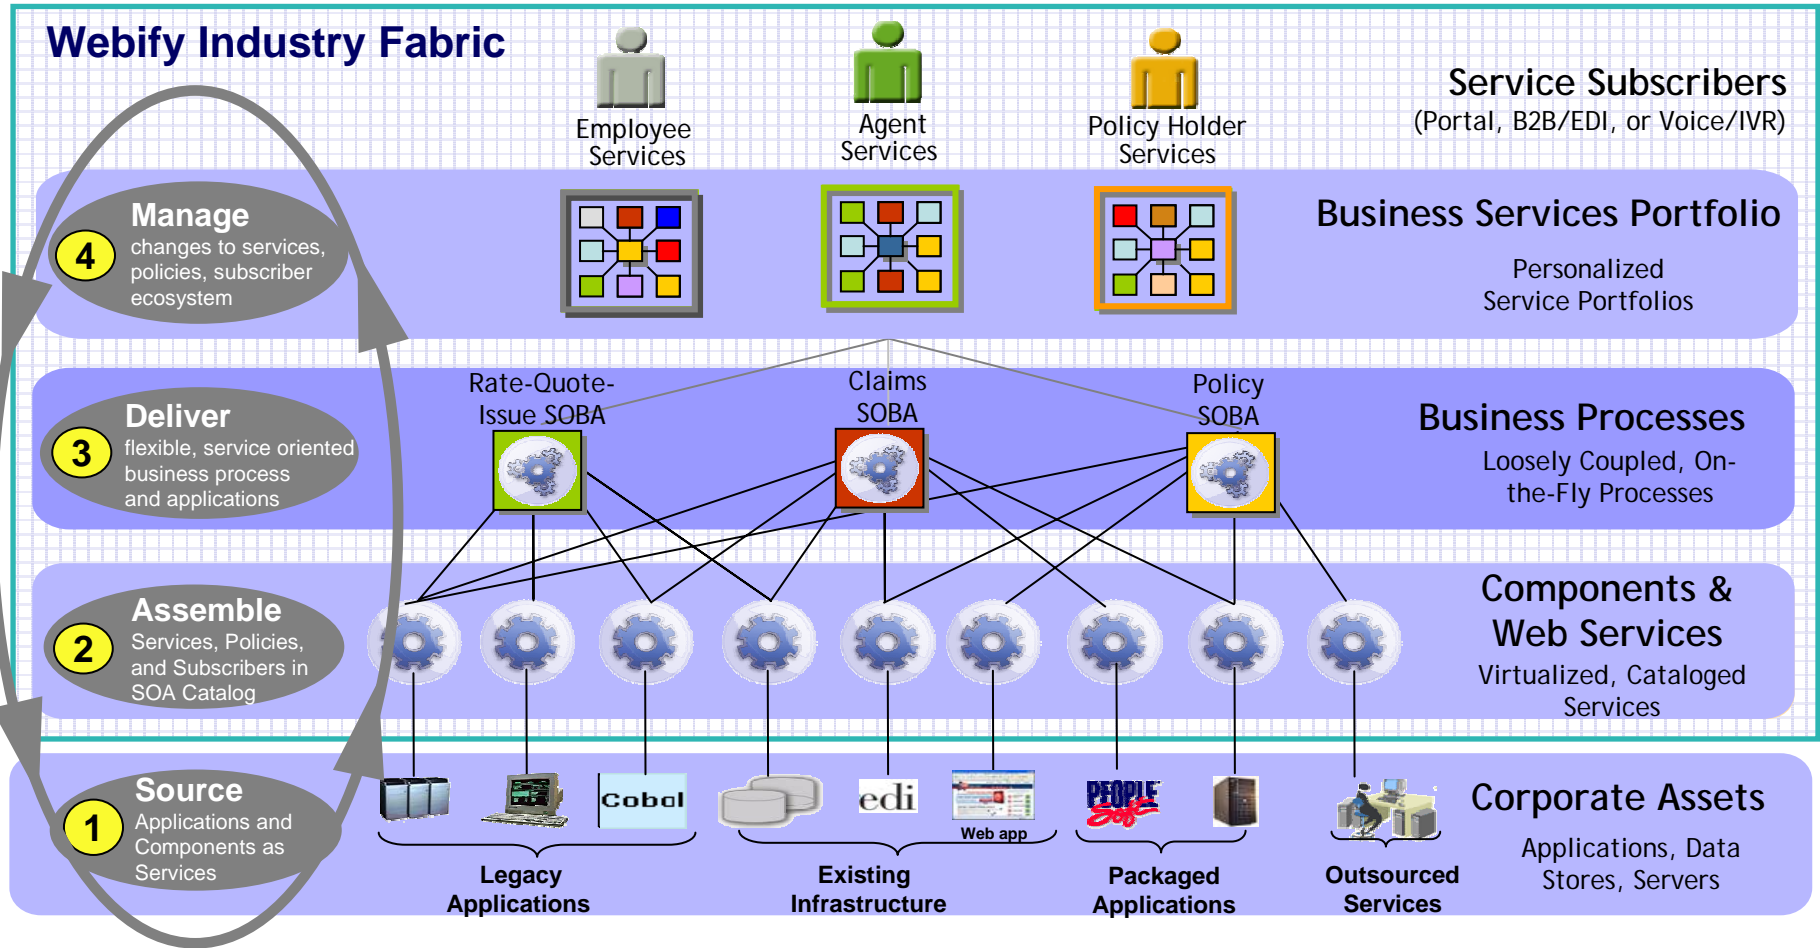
Webify Industry Fabric

Employee Services

Agent Services

Policy Holder Services

Service Subscribers
(Portal, B2B/EDI, or Voice/IVR)

4
Manage
changes to services, policies, subscriber ecosystem

Business Services Portfolio
Personalized Service Portfolios

3
Deliver
flexible, service oriented business process and applications

Rate-Quote-Issue SOBA

Claims SOBA

Policy SOBA

Business Processes
Loosely Coupled, On-the-Fly Processes

2
Assemble
Services, Policies, and Subscribers in SOA Catalog

Components & Web Services
Virtualized, Cataloged Services

1
Source
Applications and Components as Services

Cobol

edi

Web app

PEOPLE Soft

Legacy Applications

Existing Infrastructure

Packaged Applications

Outsourced Services

Corporate Assets
Applications, Data Stores, Servers